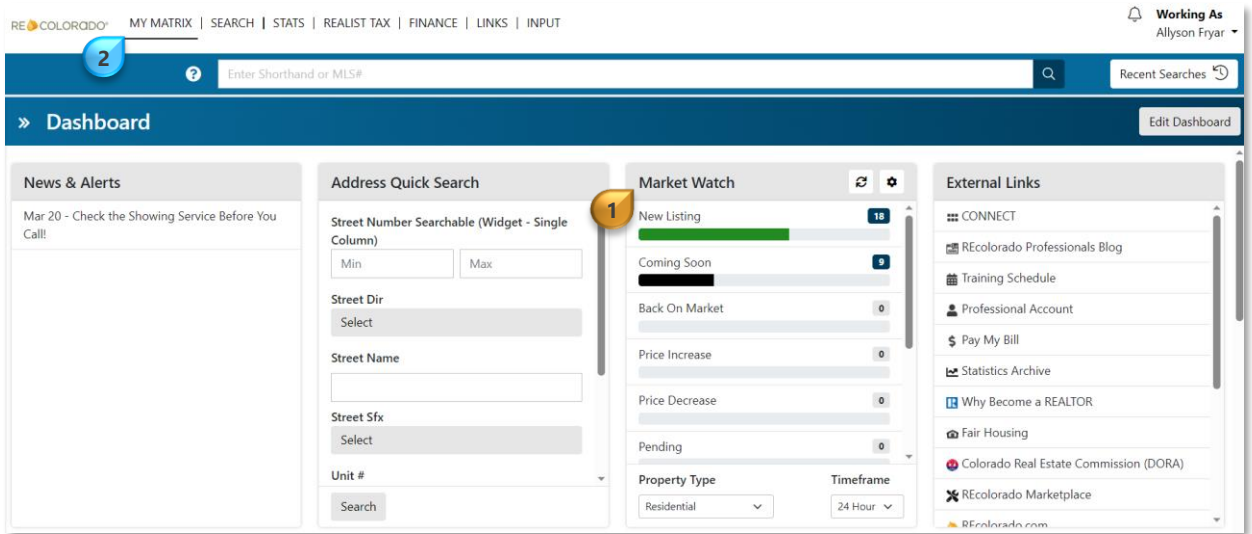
RECOLORADO MY MATRIX | SEARCH | STATS | REALIST TAX | FINANCE | LINKS | INPUT

Working As
Allyson Fryar

2

Enter Shorthand or MLS#

Recent Searches

» Dashboard

Edit Dashboard

News & Alerts

Mar 20 - Check the Showing Service Before You Call!

Address Quick Search

Street Number Searchable (Widget - Single Column)

Min
Max

Street Dir
Select

Street Name

Street Sfx
Select

Unit #

Search

Market Watch

1

New Listing 18

Coming Soon 9

Back On Market 0

Price Increase 0

Price Decrease 0

Pending 0

Property Type
Residential

Timeframe
24 Hour

External Links

CONNECT
REcolorado Professionals Blog
Training Schedule
Professional Account
Pay My Bill
Statistics Archive
Why Become a REALTOR
Fair Housing
Colorado Real Estate Commission (DORA)
REcolorado Marketplace
REcolorado.com